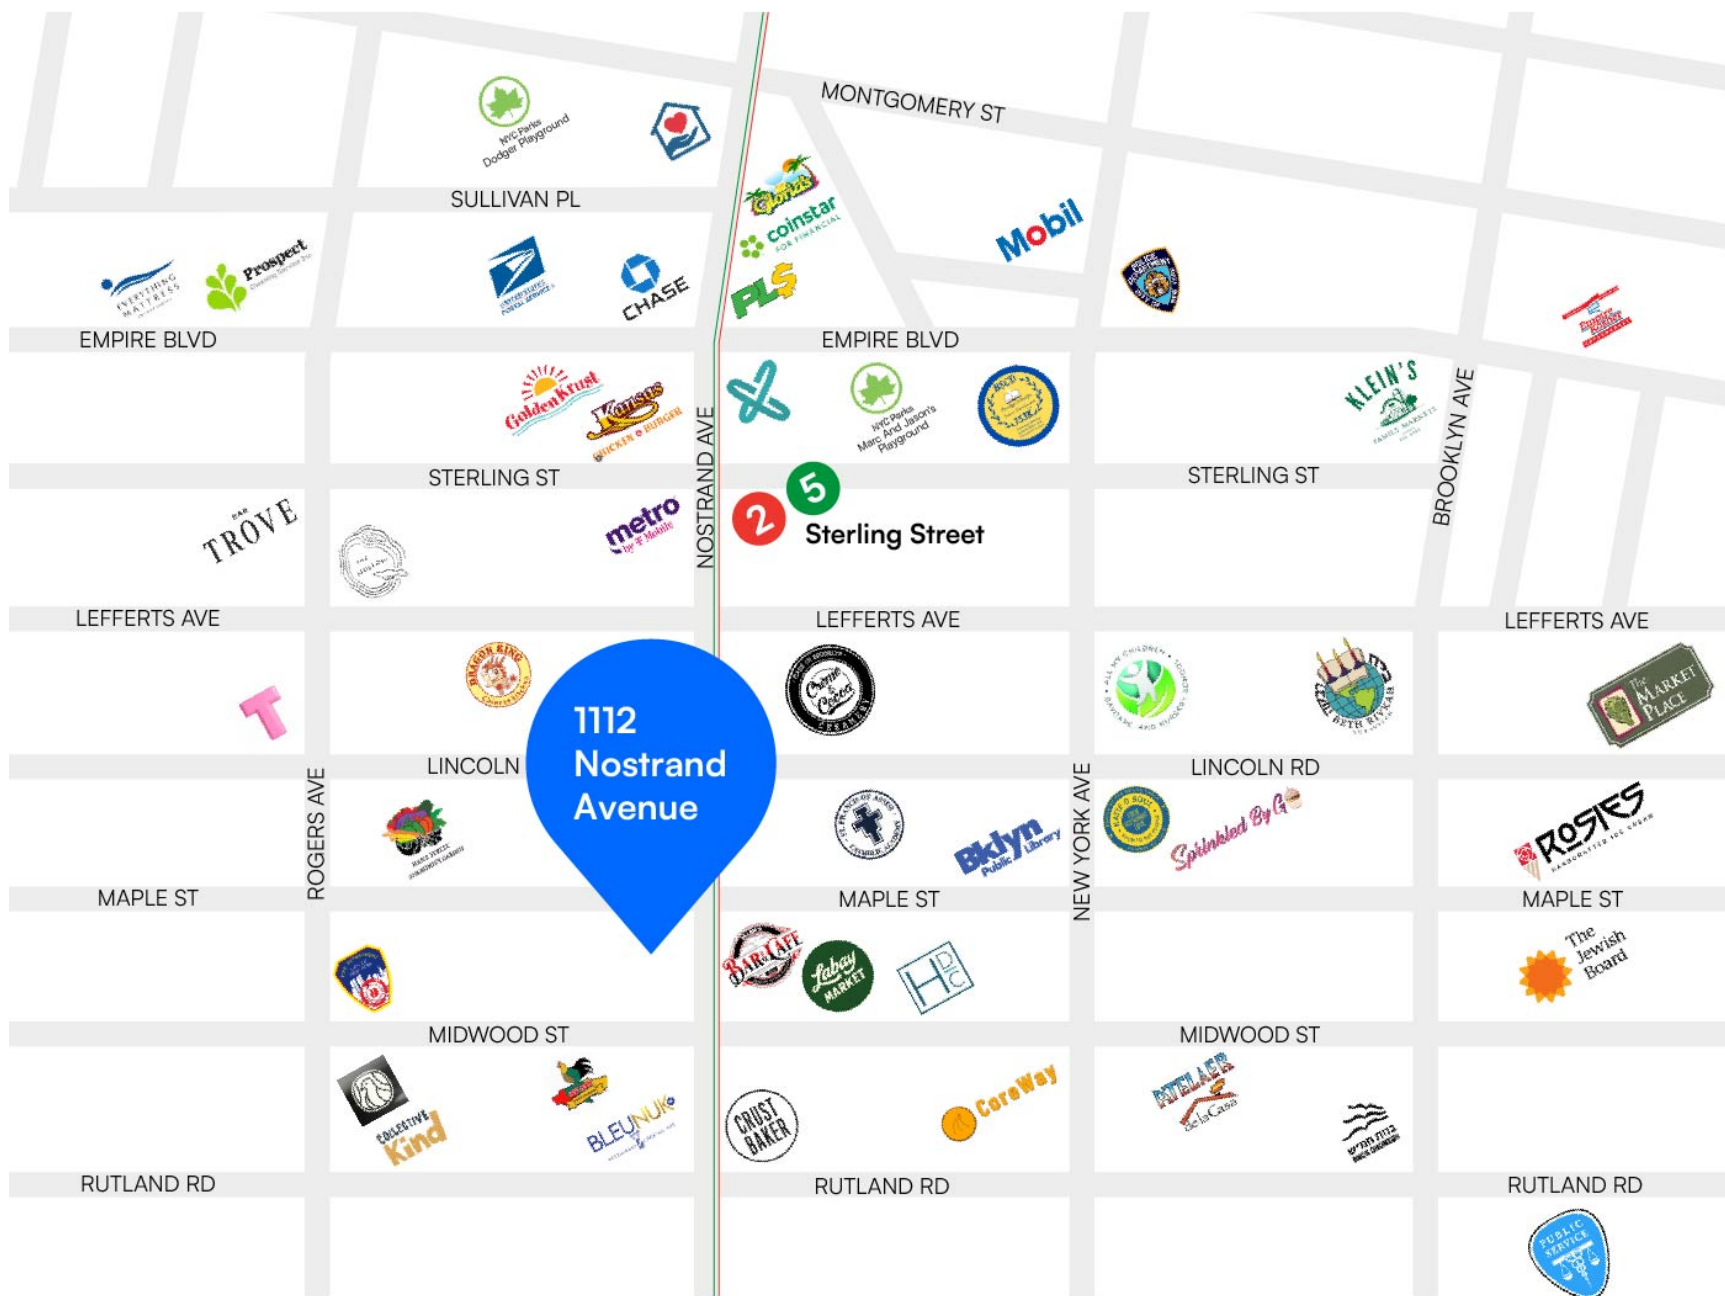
MONTGOMERY ST

NYC Parks Dodger Playground

SULLIVAN PL

coinstar

Mobil

Everything Mattress

Prospect

United States Postal Service

CHASE

PLS

EMPIRE BLVD

EMPIRE BLVD

Golden Krust

Kansas Chicken & Burger

NYC Parks Marc And Jason's Playground

KLEIN'S

BROOKLYN AVE

NOSTRAND AVE

STERLING ST

STERLING ST

TROVE

metro by T-Mobile

2 5 Sterling Street

LEFFERTS AVE

LEFFERTS AVE

LEFFERTS AVE

Dragon King

1112 Nostrand Avenue

The Market Place

LINCOLN

LINCOLN RD

ROGERS AVE

NEW YORK AVE

Bklyn Public Library

Sprinkled By G

ROSIES

MAPLE ST

MAPLE ST

MAPLE ST

Bar Café

Labay Market

HDC

The Jewish Board

MIDWOOD ST

MIDWOOD ST

Collective Kind

BLEUNUIT

CRUST BAKER

CoreWay

Atelier de la Casa

RUTLAND RD

RUTLAND RD

RUTLAND RD

Public Service